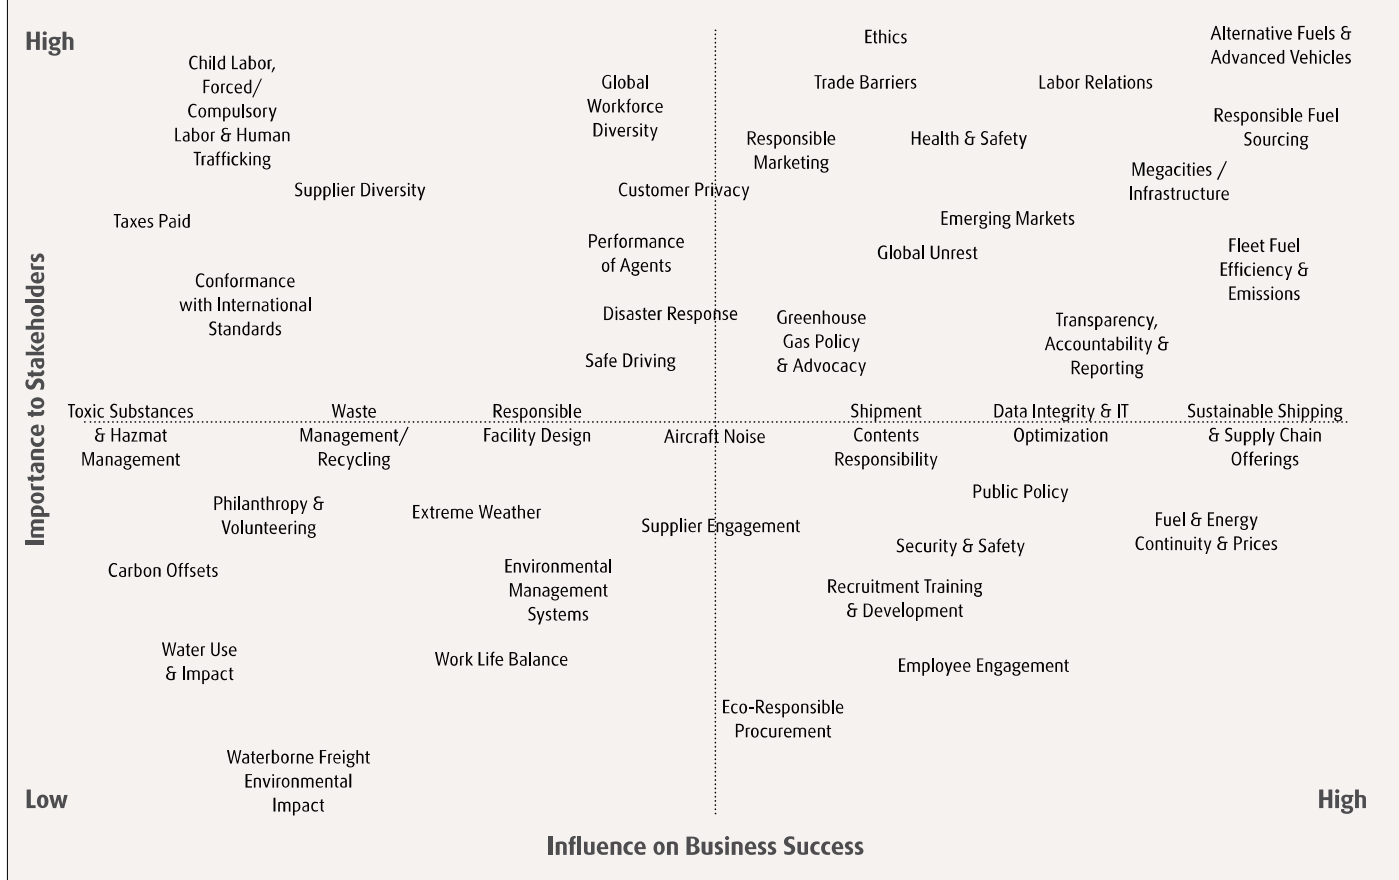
High

Child Labor, Forced/ Compulsory Labor & Human Trafficking

Global Workforce Diversity

Ethics

Alternative Fuels & Advanced Vehicles

Trade Barriers

Labor Relations

Responsible Fuel Sourcing

Responsible Marketing

Health & Safety

Megacities / Infrastructure

Supplier Diversity

Customer Privacy

Taxes Paid

Emerging Markets

Performance of Agents

Global Unrest

Fleet Fuel Efficiency & Emissions

Conformance with International Standards

Disaster Response

Greenhouse Gas Policy & Advocacy

Transparency, Accountability & Reporting

Safe Driving

Importance to Stakeholders

Toxic Substances & Hazmat Management

Waste Management/ Recycling

Responsible Facility Design

Aircraft Noise

Shipment Contents Responsibility

Data Integrity & IT Optimization

Sustainable Shipping & Supply Chain Offerings

Public Policy

Philanthropy & Volunteering

Extreme Weather

Supplier Engagement

Fuel & Energy Continuity & Prices

Security & Safety

Carbon Offsets

Environmental Management Systems

Recruitment Training & Development

Water Use & Impact

Work Life Balance

Employee Engagement

Eco-Responsible Procurement

Waterborne Freight Environmental Impact

Low

High

Influence on Business Success